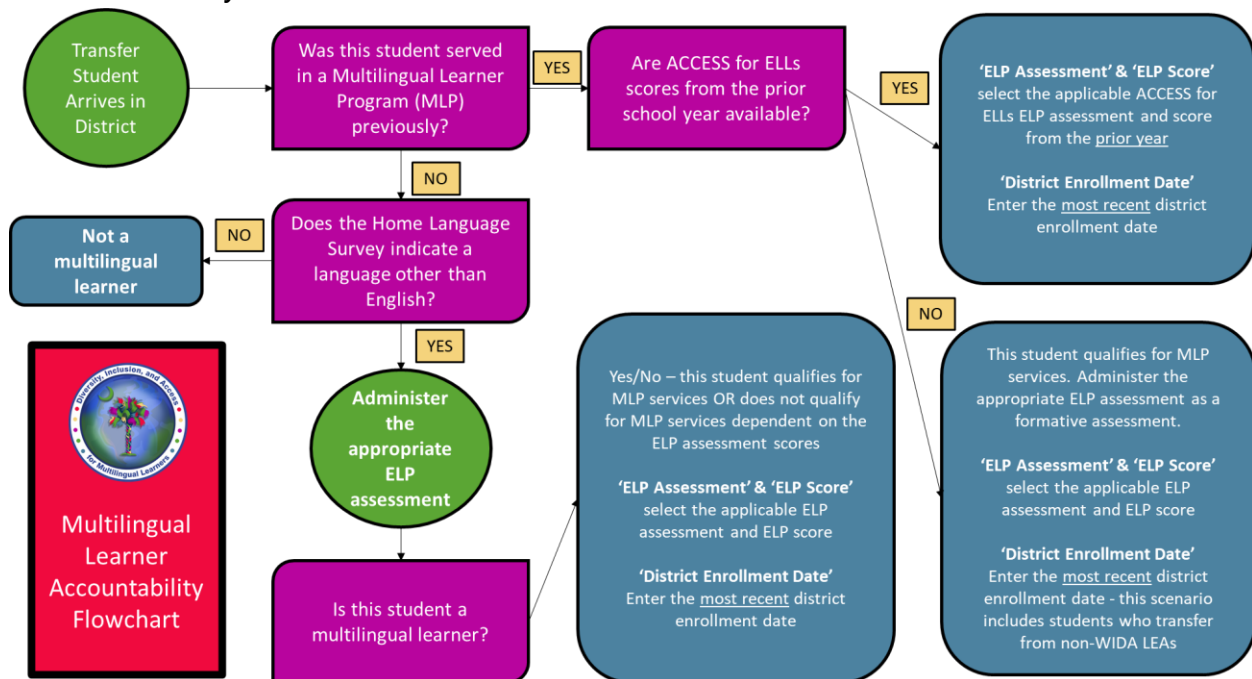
Transfer Student Arrives in District

Was this student served in a Multilingual Learner Program (MLP) previously?

YES

Are ACCESS for ELLs scores from the prior school year available?

YES

'ELP Assessment' & 'ELP Score' select the applicable ACCESS for ELLs ELP assessment and score from the prior year

'District Enrollment Date' Enter the most recent district enrollment date

NO

Not a multilingual learner

NO

Does the Home Language Survey indicate a language other than English?

NO

This student qualifies for MLP services. Administer the appropriate ELP assessment as a formative assessment.

'ELP Assessment' & 'ELP Score' select the applicable ELP assessment and ELP score

'District Enrollment Date' Enter the most recent district enrollment date - this scenario includes students who transfer from non-WIDA LEAs

YES

Administer the appropriate ELP assessment

Yes/No – this student qualifies for MLP services OR does not qualify for MLP services dependent on the ELP assessment scores

'ELP Assessment' & 'ELP Score' select the applicable ELP assessment and ELP score

'District Enrollment Date' Enter the most recent district enrollment date

Is this student a multilingual learner?

Diversity, Inclusion, and Access for Multilingual Learners

Multilingual Learner Accountability Flowchart